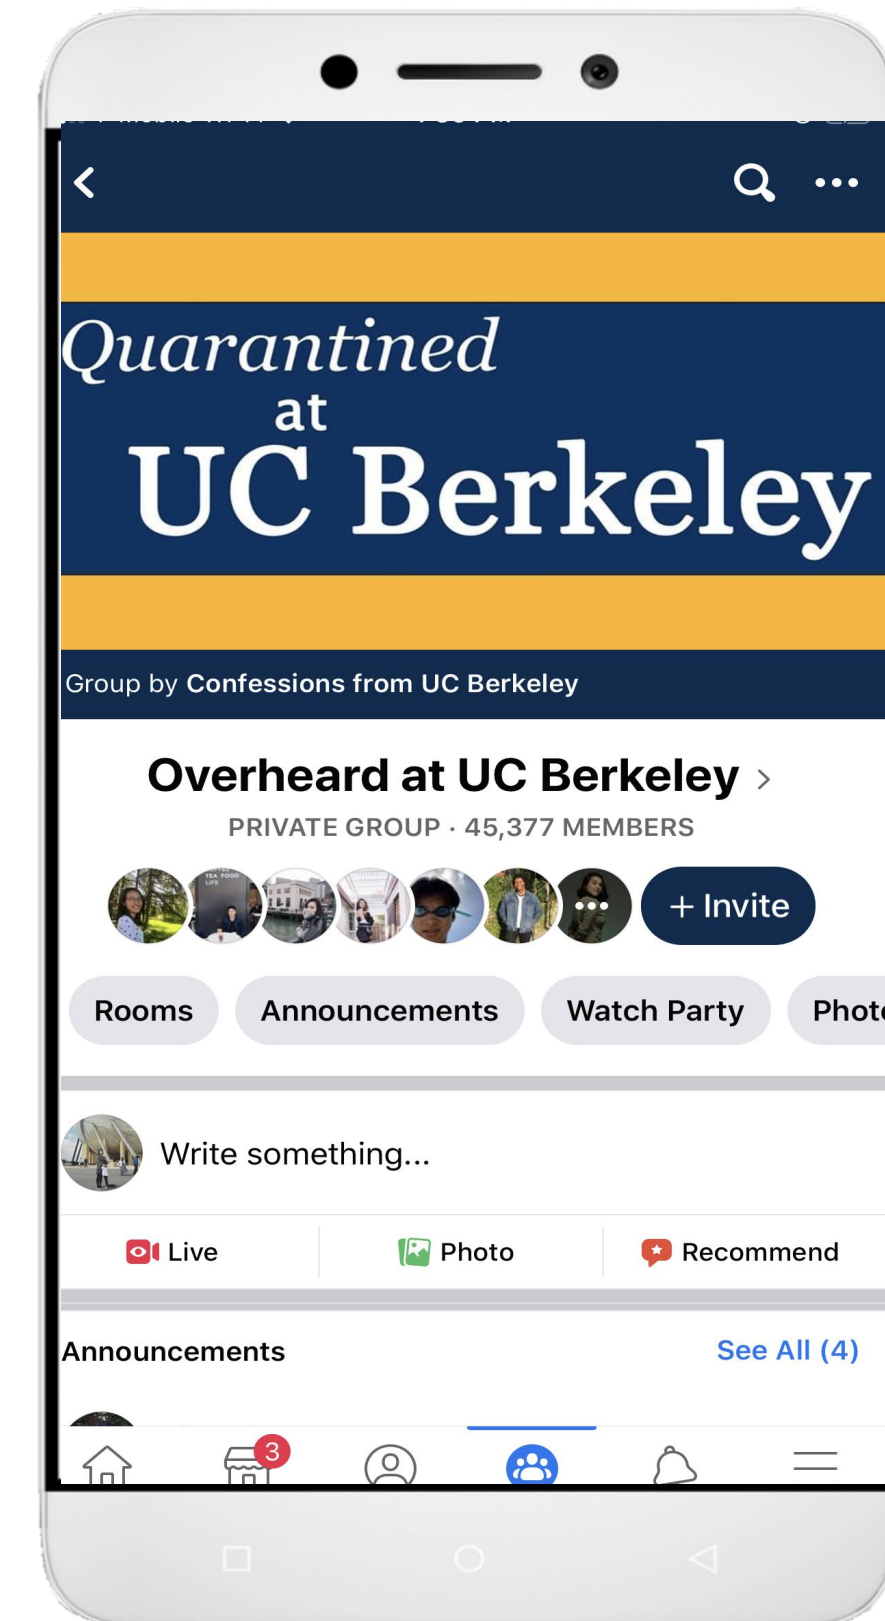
Quarantined at UC Berkeley

Group by Confessions from UC Berkeley

Overheard at UC Berkeley >

PRIVATE GROUP · 45,377 MEMBERS

+ Invite

Rooms
Announcements
Watch Party
Phot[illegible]

Write something...

Live
Photo
Recommend

Announcements
See All (4)

3